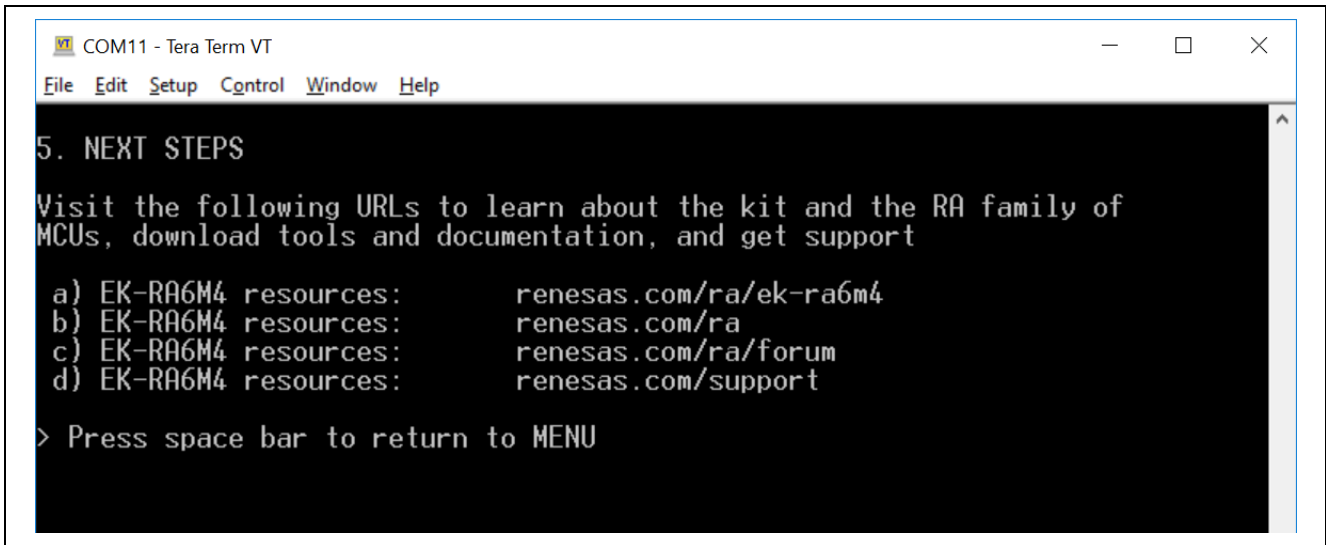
VT COM11 - Tera Term VT

File Edit Setup Control Window Help

5. NEXT STEPS

Visit the following URLs to learn about the kit and the RA family of MCUs, download tools and documentation, and get support

a) EK-RA6M4 resources: renesas.com/ra/ek-ra6m4
b) EK-RA6M4 resources: renesas.com/ra
c) EK-RA6M4 resources: renesas.com/ra/forum
d) EK-RA6M4 resources: renesas.com/support

> Press space bar to return to MENU